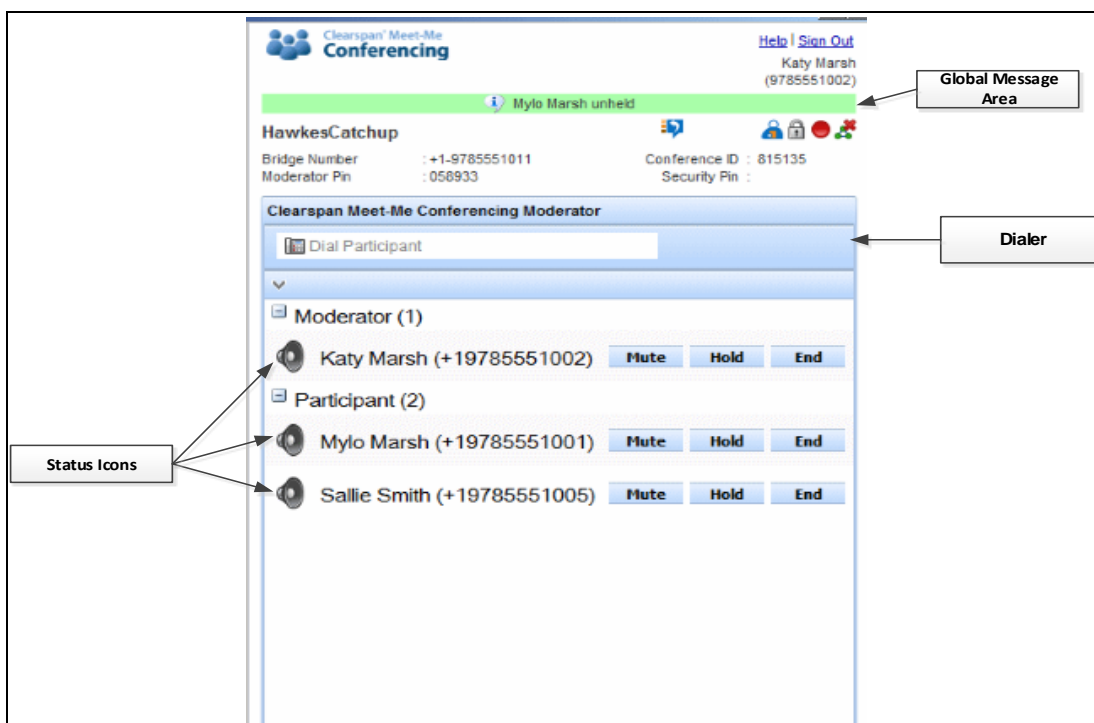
Clearspan® Meet-Me
Conferencing

Help | Sign Out
Katy Marsh
(9785551002)

Global Message Area

Mylo Marsh unheld

HawkesCatchup

Bridge Number : +1-9785551011
Moderator Pin : 058933

Conference ID : 815135
Security Pin :

Clearspan Meet-Me Conferencing Moderator

Dial Participant

Dialer

Moderator (1)

Katy Marsh (+19785551002) Mute Hold End

Participant (2)

Mylo Marsh (+19785551001) Mute Hold End

Sallie Smith (+19785551005) Mute Hold End

Status Icons